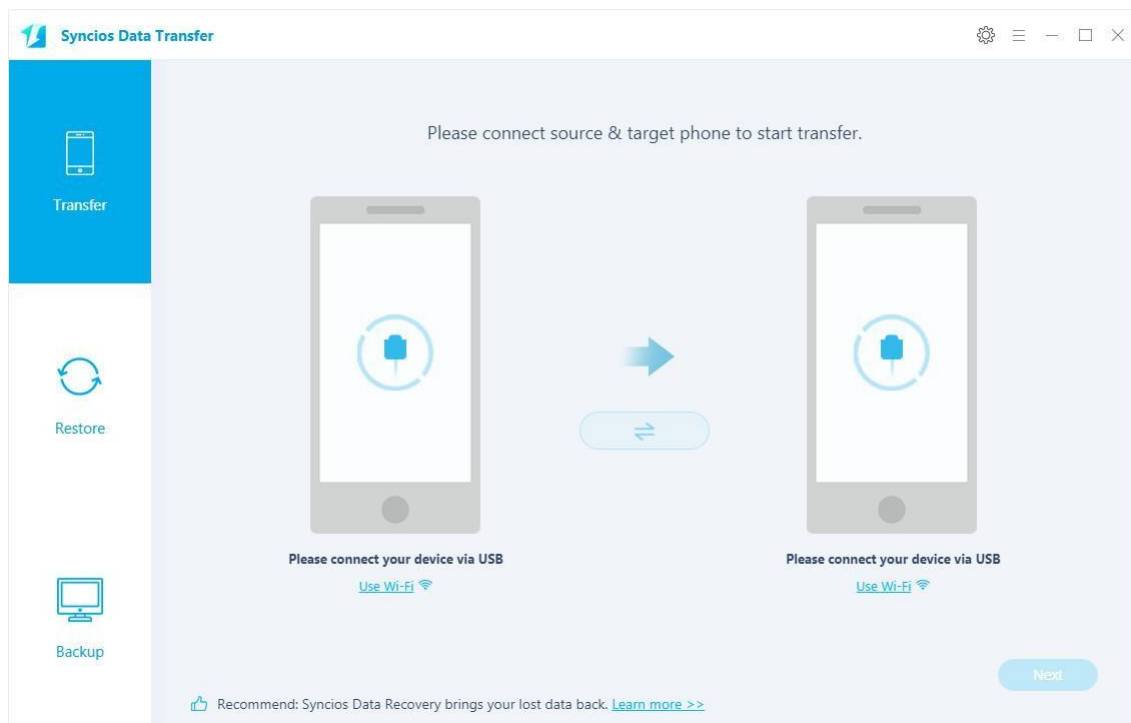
Syncios Data Transfer

Transfer

Restore

Backup

Please connect source & target phone to start transfer.

Please connect your device via USB

Use Wi-Fi

Please connect your device via USB

Use Wi-Fi

Next

Recommend: Syncios Data Recovery brings your lost data back. Learn more >>